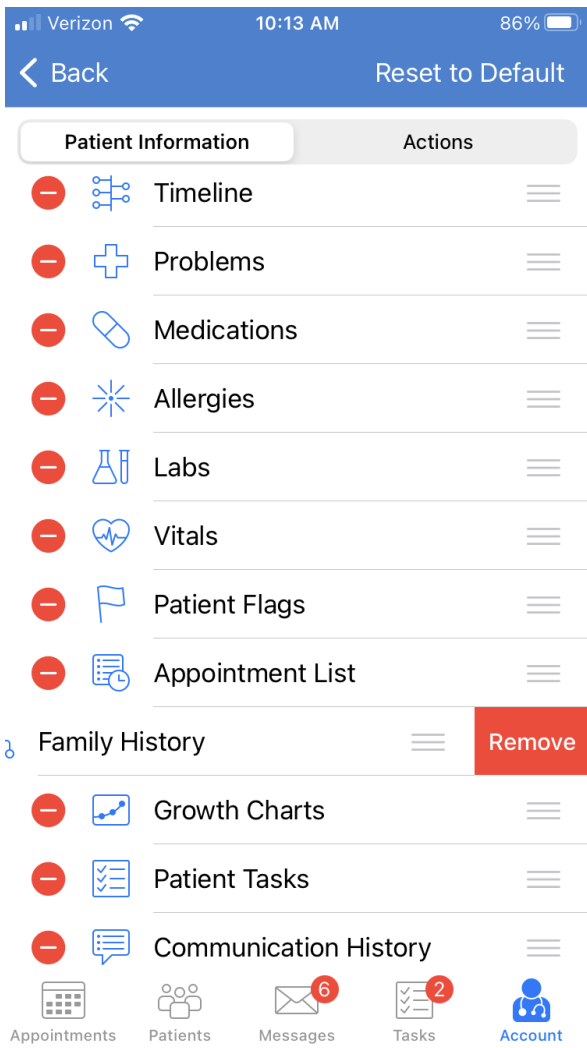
Verizon 10:13 AM 86%

Back Reset to Default

Patient Information Actions

Timeline

Problems

Medications

Allergies

Labs

Vitals

Patient Flags

Appointment List

Family History Remove

Growth Charts

Patient Tasks

Communication History

Appointments Patients 6 Messages 2 Tasks Account